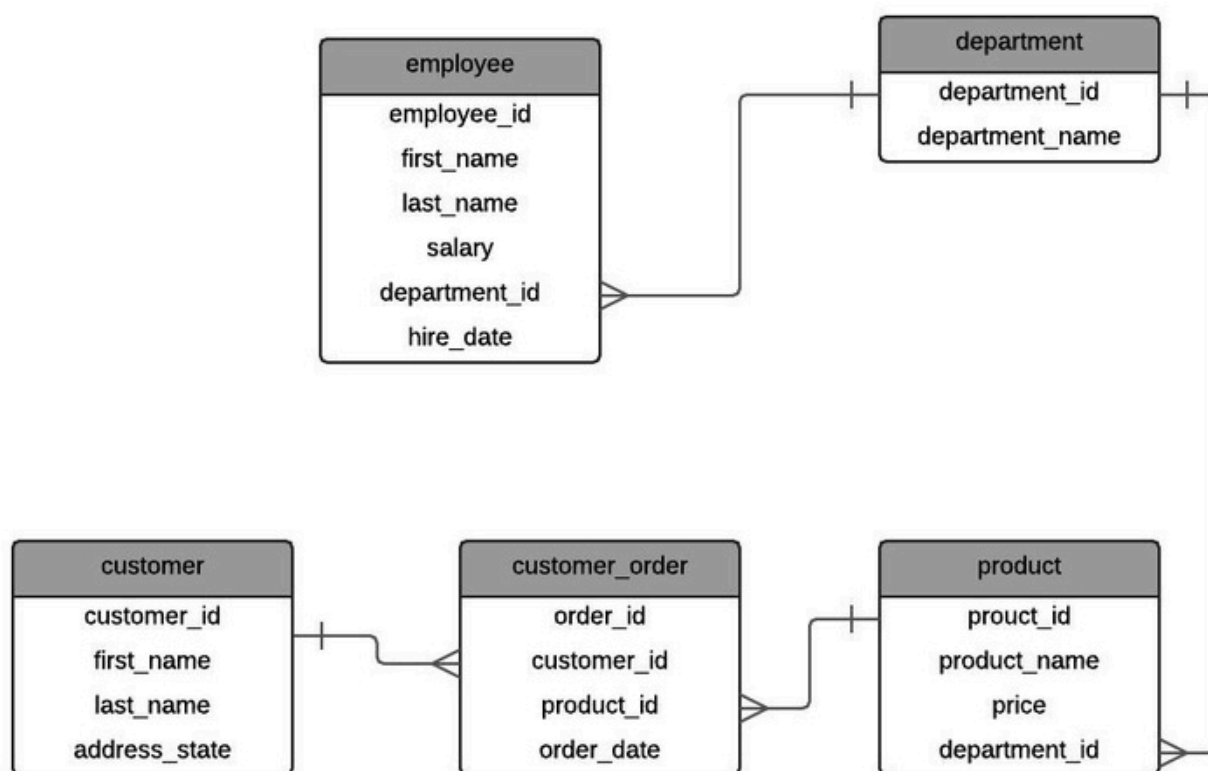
employee
employee_id
first_name
last_name
salary
department_id
hire_date

department
department_id
department_name

customer
customer_id
first_name
last_name
address_state

customer_order
order_id
customer_id
product_id
order_date

product
prouct_id
product_name
price
department_id